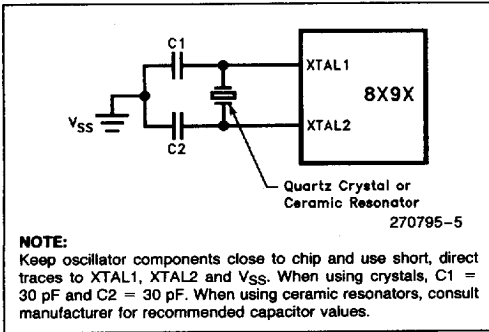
C1

XTAL1

8X9X

$V_{SS}$

XTAL2

C2

Quartz Crystal or Ceramic Resonator

270795-5

NOTE:
Keep oscillator components close to chip and use short, direct traces to XTAL1, XTAL2 and $V_{SS}$. When using crystals, C1 = 30 pF and C2 = 30 pF. When using ceramic resonators, consult manufacturer for recommended capacitor values.